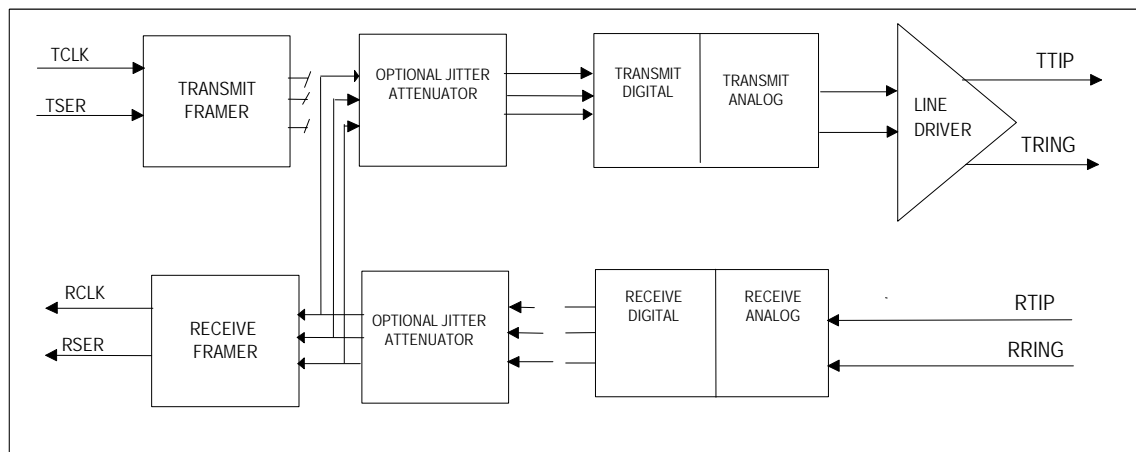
TCLK

TSER

TRANSMIT FRAMER

OPTIONAL JITTER ATTENUATOR

TRANSMIT DIGITAL

TRANSMIT ANALOG

LINE DRIVER

TTIP

TRING

RCLK

RSER

RECEIVE FRAMER

OPTIONAL JITTER ATTENUATOR

RECEIVE DIGITAL

RECEIVE ANALOG

RTIP

RRING